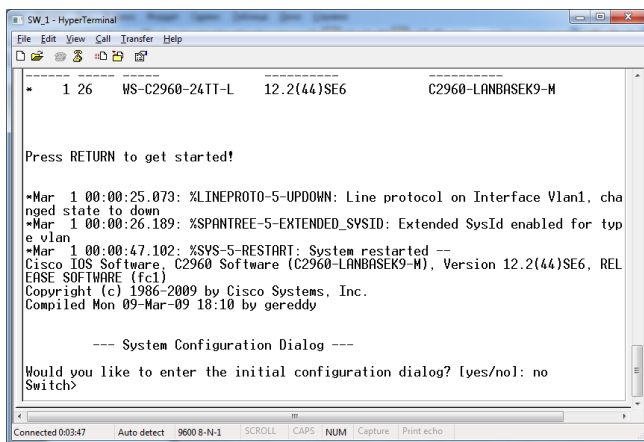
SW_1 - HyperTerminal

File Edit View Call Transfer Help

------ ----- ----- ---------- ----------
* 1 26 WS-C2960-24TT-L 12.2(44)SE6 C2960-LANBASEK9-M

Press RETURN to get started!

*Mar 1 00:00:25.073: %LINEPROTO-5-UPDOWN: Line protocol on Interface Vlan1, changed state to down
*Mar 1 00:00:26.189: %SPANTREE-5-EXTENDED_SYSID: Extended SysId enabled for type vlan
*Mar 1 00:00:47.102: %SYS-5-RESTART: System restarted --
Cisco IOS Software, C2960 Software (C2960-LANBASEK9-M), Version 12.2(44)SE6, RELEASE SOFTWARE (fc1)
Copyright (c) 1986-2009 by Cisco Systems, Inc.
Compiled Mon 09-Mar-09 18:10 by gereddy

--- System Configuration Dialog ---

Would you like to enter the initial configuration dialog? [yes/no]: no
Switch>

Connected 0:03:47 Auto detect 9600 8-N-1 SCROLL CAPS NUM Capture Print echo